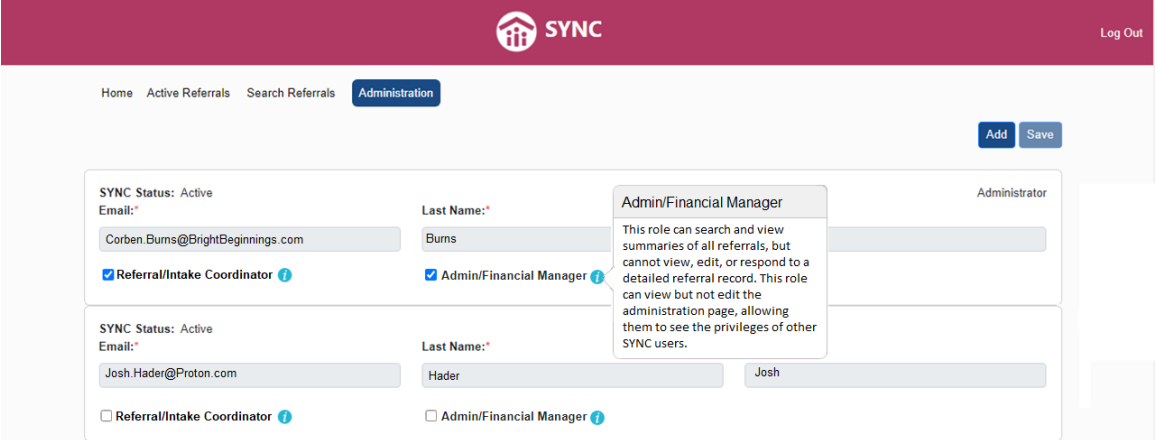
SYNC

Log Out

Home Active Referrals Search Referrals Administration

Add Save

SYNC Status: Active

Administrator

Email:*

Last Name:*

Corben.Burns@BrightBeginnings.com

Burns

Referral/Intake Coordinator

Admin/Financial Manager

Admin/Financial Manager

This role can search and view summaries of all referrals, but cannot view, edit, or respond to a detailed referral record. This role can view but not edit the administration page, allowing them to see the privileges of other SYNC users.

SYNC Status: Active

Email:*

Last Name:*

Josh.Hader@Proton.com

Hader

Josh

Referral/Intake Coordinator

Admin/Financial Manager